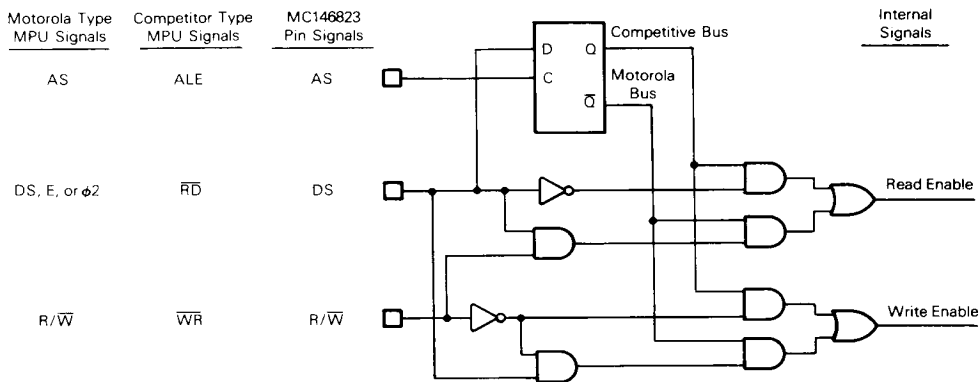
| Motorola Type MPU Signals | Competitor Type MPU Signals | MC146823 Pin Signals |
|---|---|---|
| AS | ALE | AS |
| DS, E, or $\phi2$ | $\overline{RD}$ | DS |
| R/$\overline{W}$ | $\overline{WR}$ | R/$\overline{W}$ |

D Q Competitive Bus

C Motorola Bus

$\overline{Q}$

Internal Signals

Read Enable

Write Enable